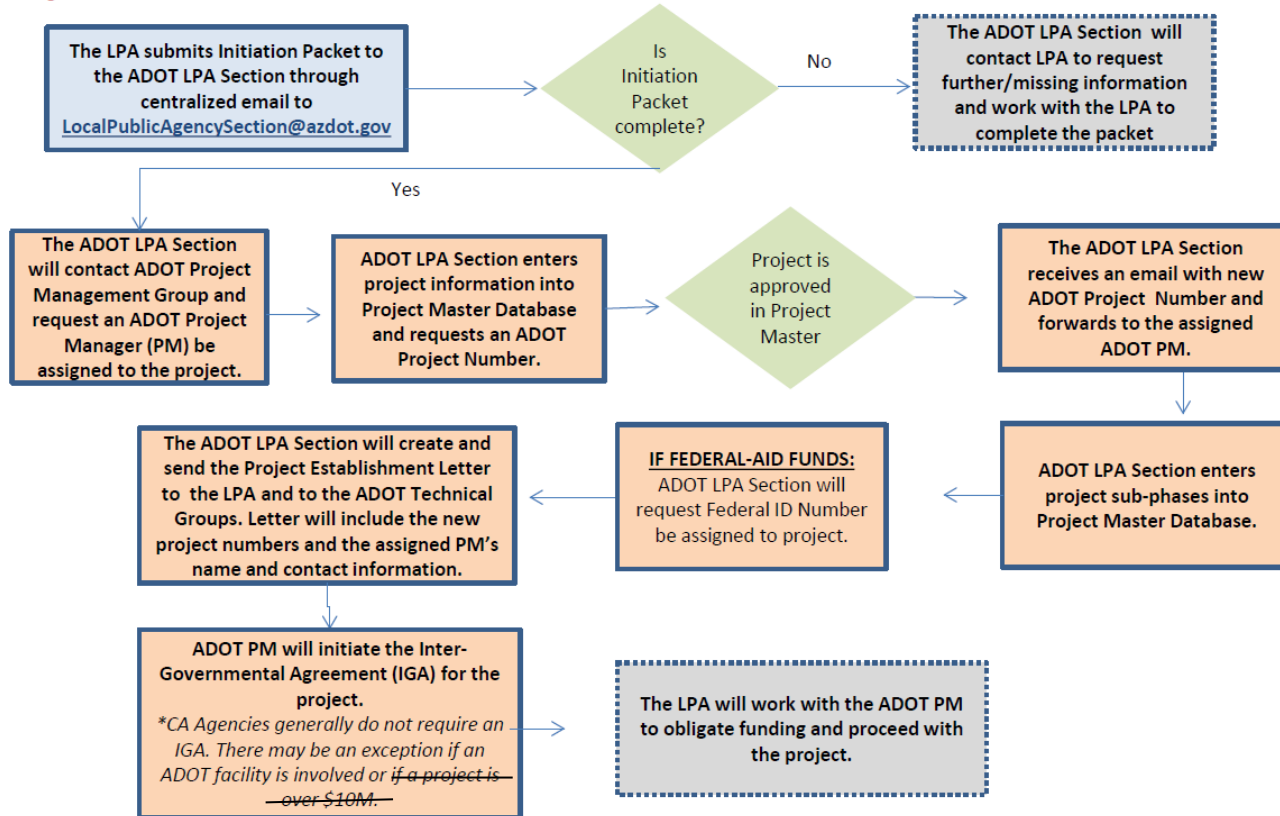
The LPA submits Initiation Packet to the ADOT LPA Section through centralized email to LocalPublicAgencySection@azdot.gov

Is Initiation Packet complete?

No

The ADOT LPA Section will contact LPA to request further/missing information and work with the LPA to complete the packet

Yes

The ADOT LPA Section will contact ADOT Project Management Group and request an ADOT Project Manager (PM) be assigned to the project.

ADOT LPA Section enters project information into Project Master Database and requests an ADOT Project Number.

Project is approved in Project Master

The ADOT LPA Section receives an email with new ADOT Project Number and forwards to the assigned ADOT PM.

ADOT LPA Section enters project sub-phases into Project Master Database.

IF FEDERAL-AID FUNDS: ADOT LPA Section will request Federal ID Number be assigned to project.

The ADOT LPA Section will create and send the Project Establishment Letter to the LPA and to the ADOT Technical Groups. Letter will include the new project numbers and the assigned PM's name and contact information.

ADOT PM will initiate the Inter-Governmental Agreement (IGA) for the project.
*CA Agencies generally do not require an IGA. There may be an exception if an ADOT facility is involved or ~~if a project is over $10M.~~

The LPA will work with the ADOT PM to obligate funding and proceed with the project.